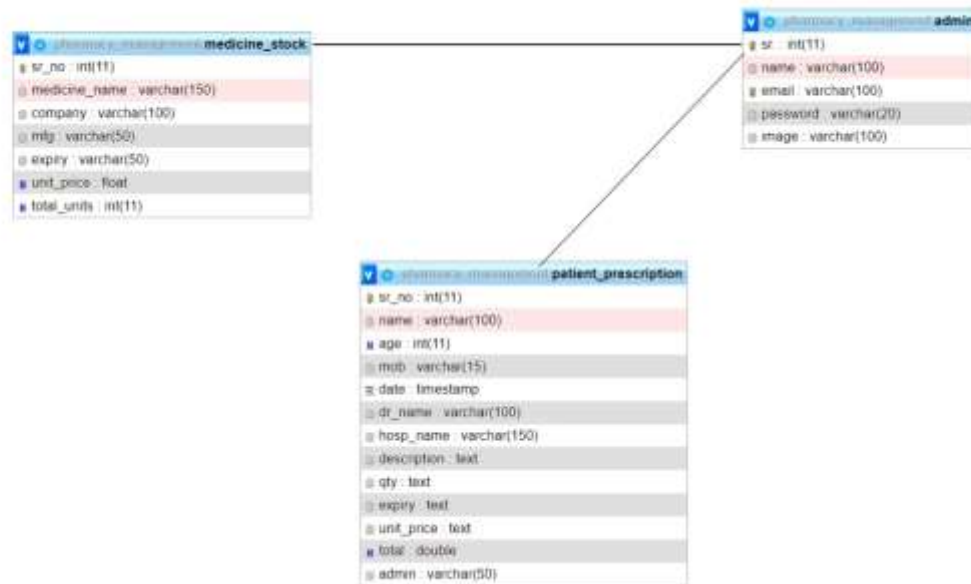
pharmacy_management medicine_stock
sr_no : int(11)
medicine_name : varchar(150)
company : varchar(100)
mfg : varchar(50)
expiry : varchar(50)
unit_price : float
total_units : int(11)

pharmacy_management admin
sr : int(11)
name : varchar(100)
email : varchar(100)
password : varchar(20)
image : varchar(100)

pharmacy_management patient_prescription
sr_no : int(11)
name : varchar(100)
age : int(11)
mob : varchar(15)
date : timestamp
dr_name : varchar(100)
hosp_name : varchar(150)
description : text
qty : text
expiry : text
unit_price : text
total : double
admin : varchar(50)